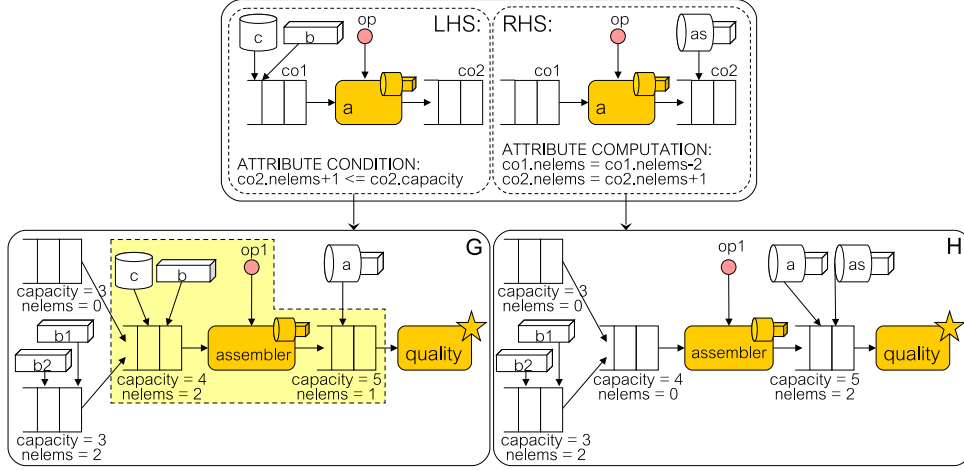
LHS:

c
b
op
co1
a
co2

ATTRIBUTE CONDITION:
co2.nelems+1 <= co2.capacity

RHS:

op
as
co1
a
co2

ATTRIBUTE COMPUTATION:
co1.nelems = co1.nelems-2
co2.nelems = co2.nelems+1

G

capacity = 3
nelems = 0
c
b
op1
a
b1
b2
assembler
quality
capacity = 4
nelems = 2
capacity = 5
nelems = 1
capacity = 3
nelems = 2

H

capacity = 3
nelems = 0
op1
a
as
b1
b2
assembler
quality
capacity = 4
nelems = 0
capacity = 5
nelems = 2
capacity = 3
nelems = 2